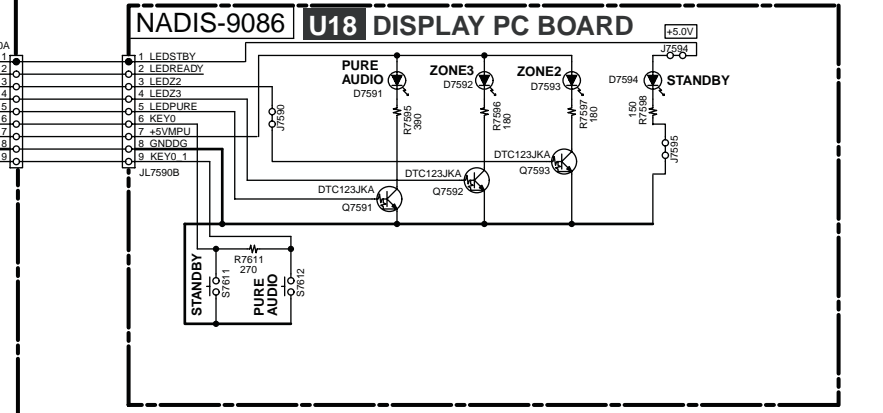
NADIS-9086 U18 DISPLAY PC BOARD

+5.0V

J7594

0A

1
2
3
4
5
6
7
8
9

1 LEDSTBY
2 LEDREADY
3 LEDZ2
4 LEDZ3
5 LEDPURE
6 KEY0
7 +5VMPU
8 GNDDG
9 KEY0_1

JL7590B

J7590

PURE AUDIO
D7591

ZONE3
D7592

ZONE2
D7593

D7594 STANDBY

R7595 390

R7596 180

R7597 180

150 R7598

J7595

DTC123JKA
Q7593

DTC123JKA
Q7592

DTC123JKA
Q7591

R7611
270

STANDBY
S7611

PURE AUDIO
S7612